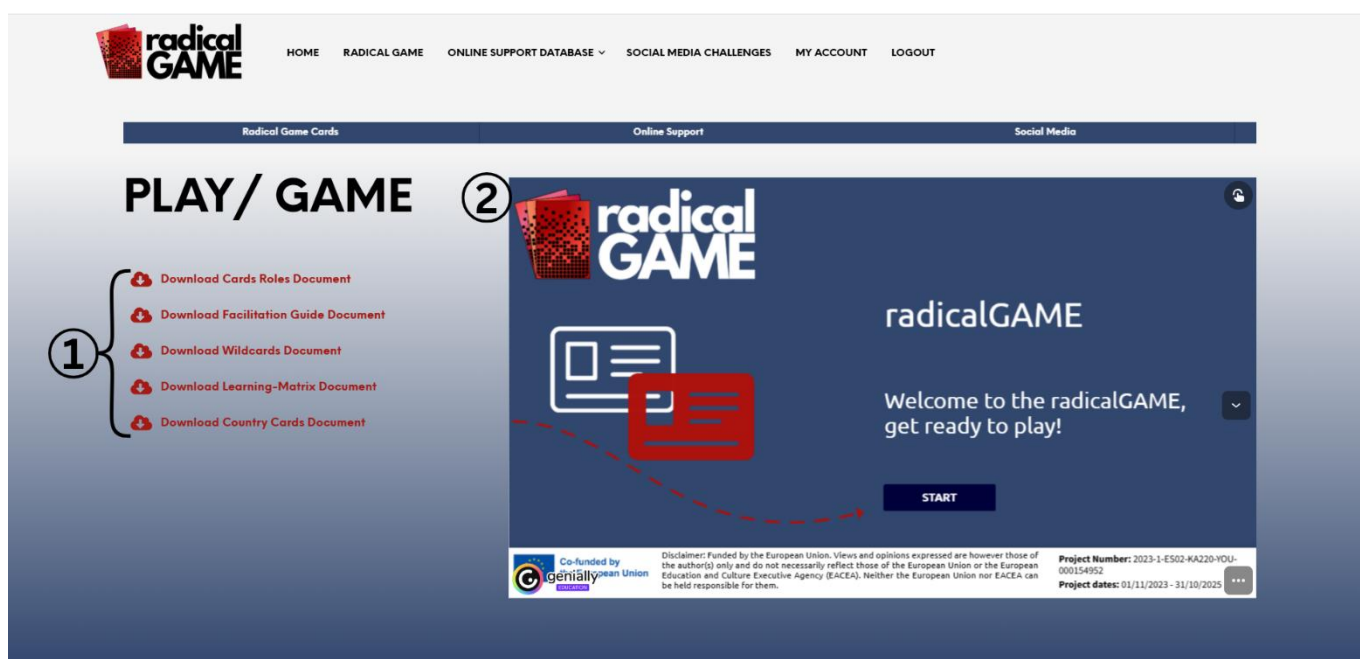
radical GAME

HOME RADICAL GAME ONLINE SUPPORT DATABASE SOCIAL MEDIA CHALLENGES MY ACCOUNT LOGOUT

Radical Game Cards | Online Support | Social Media

PLAY/ GAME

①

Download Cards Roles Document
Download Facilitation Guide Document
Download Wildcards Document
Download Learning-Matrix Document
Download Country Cards Document

②

radical GAME

radicalGAME

Welcome to the radicalGAME, get ready to play!

START

Co-funded by the European Union

genially EDUCATION

Disclaimer: Funded by the European Union. Views and opinions expressed are however those of the author(s) only and do not necessarily reflect those of the European Union or the European Education and Culture Executive Agency (EACEA). Neither the European Union nor EACEA can be held responsible for them.

Project Number: 2023-1-ES02-KA220-YOU-000154952
Project dates: 01/11/2023 - 31/10/2025